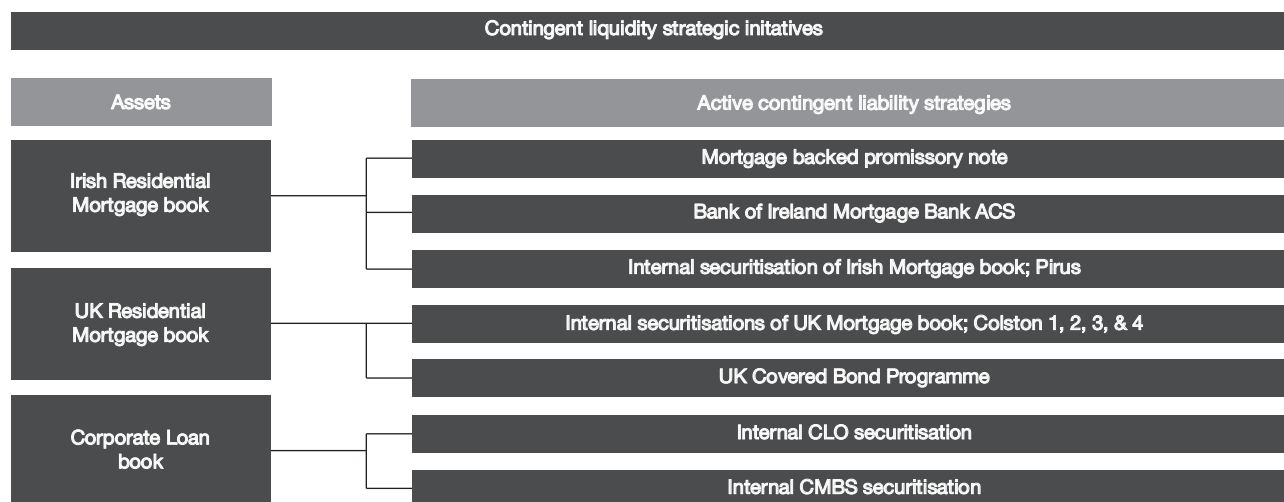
Contingent liquidity strategic initatives

Assets

Active contingent liability strategies

Irish Residential Mortgage book

Mortgage backed promissory note

Bank of Ireland Mortgage Bank ACS

Internal securitisation of Irish Mortgage book; Pirus

UK Residential Mortgage book

Internal securitisations of UK Mortgage book; Colston 1, 2, 3, & 4

UK Covered Bond Programme

Corporate Loan book

Internal CLO securitisation

Internal CMBS securitisation